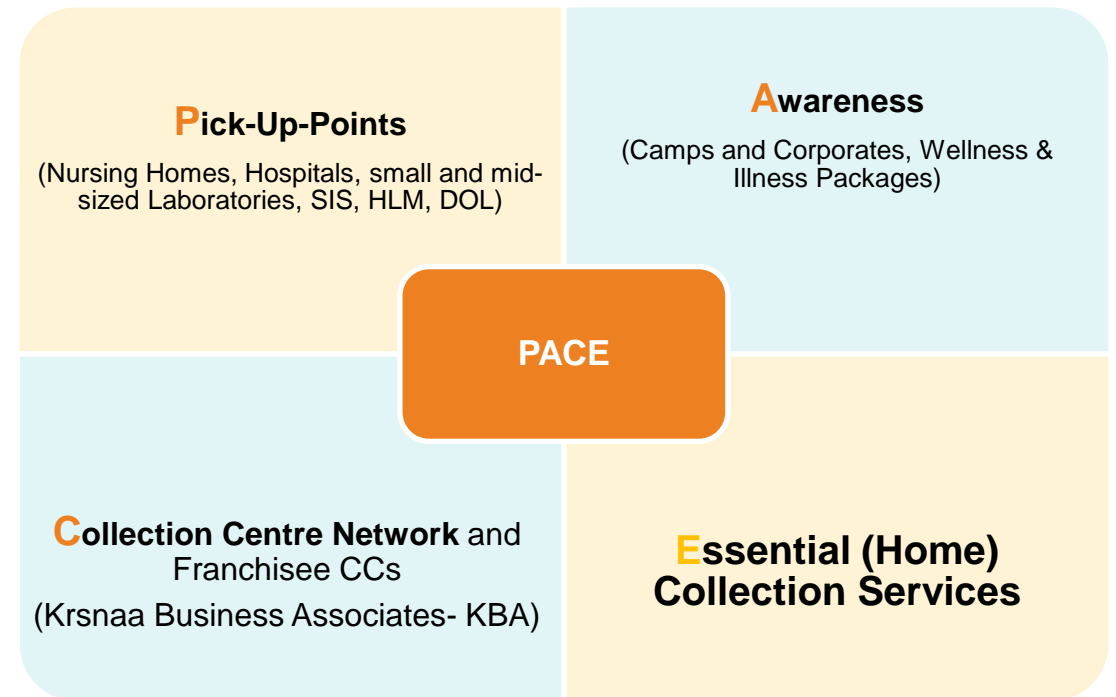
Pick-Up-Points

(Nursing Homes, Hospitals, small and mid-sized Laboratories, SIS, HLM, DOL)

Awareness

(Camps and Corporates, Wellness & Illness Packages)

PACE

Collection Centre Network and Franchisee CCs

(Krsnaa Business Associates- KBA)

Essential (Home) Collection Services